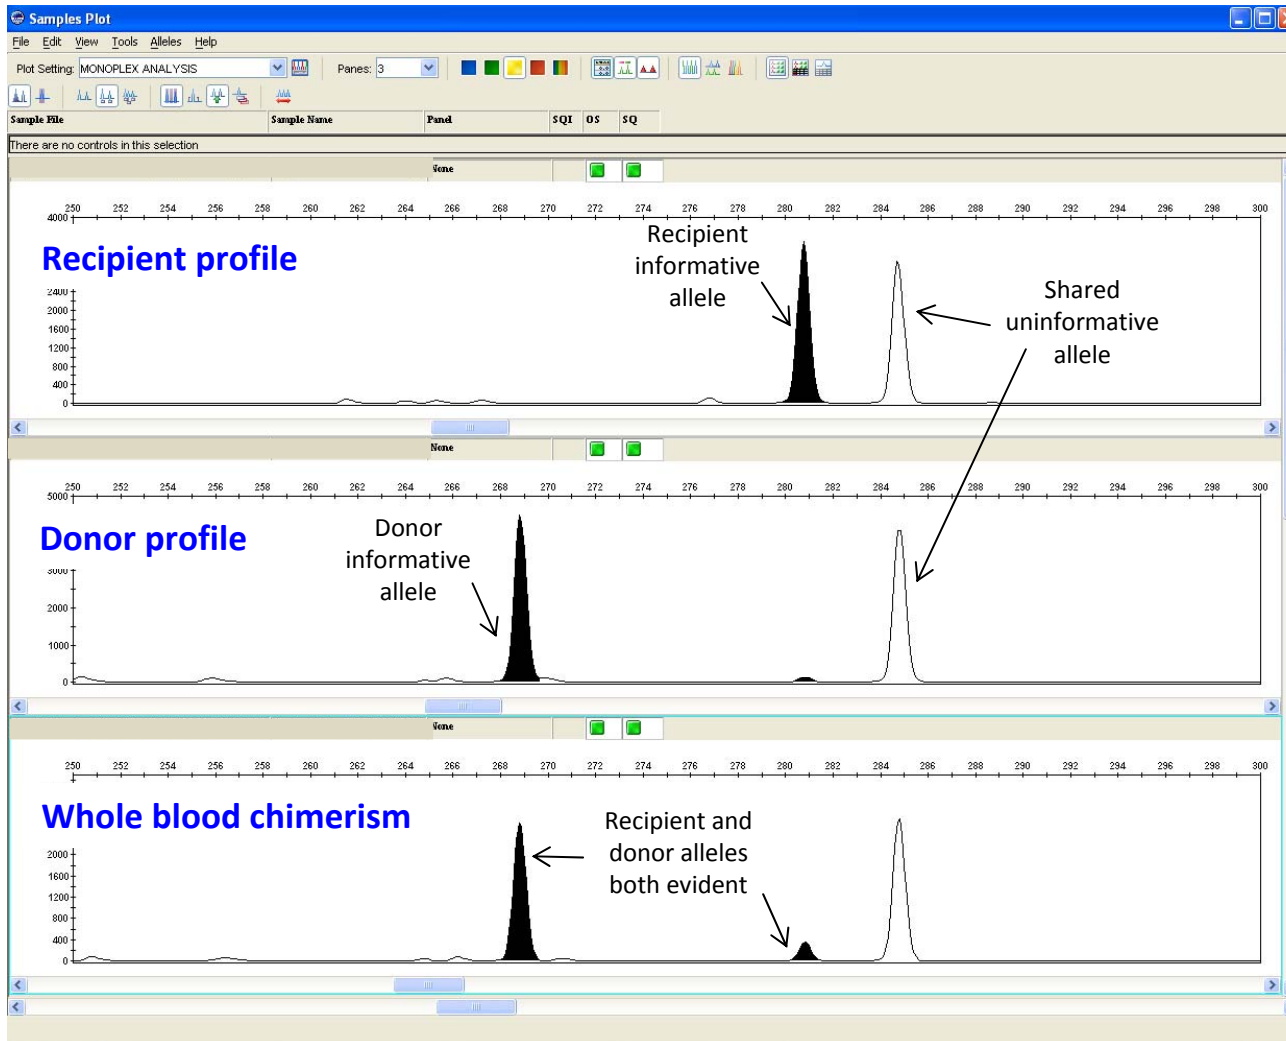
Samples Plot

File Edit View Tools Alleles Help

Plot Setting: MONOPLEX ANALYSIS Panes: 3

| Sample File | Sample Name | Panel | SQI | OS | SQ |
|---|---|---|---|---|---|

There are no controls in this selection

None

250 252 254 256 258 260 262 264 266 268 270 272 274 276 278 280 282 284 286 288 290 292 294 296 298 300

4000

2400
2000
1600
1200
800
400
0

Recipient profile

Recipient informative allele

Shared uninformative allele

None

250 252 254 256 258 260 262 264 266 268 270 272 274 276 278 280 282 284 286 288 290 292 294 296 298 300

5000

3000
2000
1000
0

Donor profile

Donor informative allele

None

250 252 254 256 258 260 262 264 266 268 270 272 274 276 278 280 282 284 286 288 290 292 294 296 298 300

2000
1600
1200
800
400
0

Whole blood chimerism

Recipient and donor alleles both evident